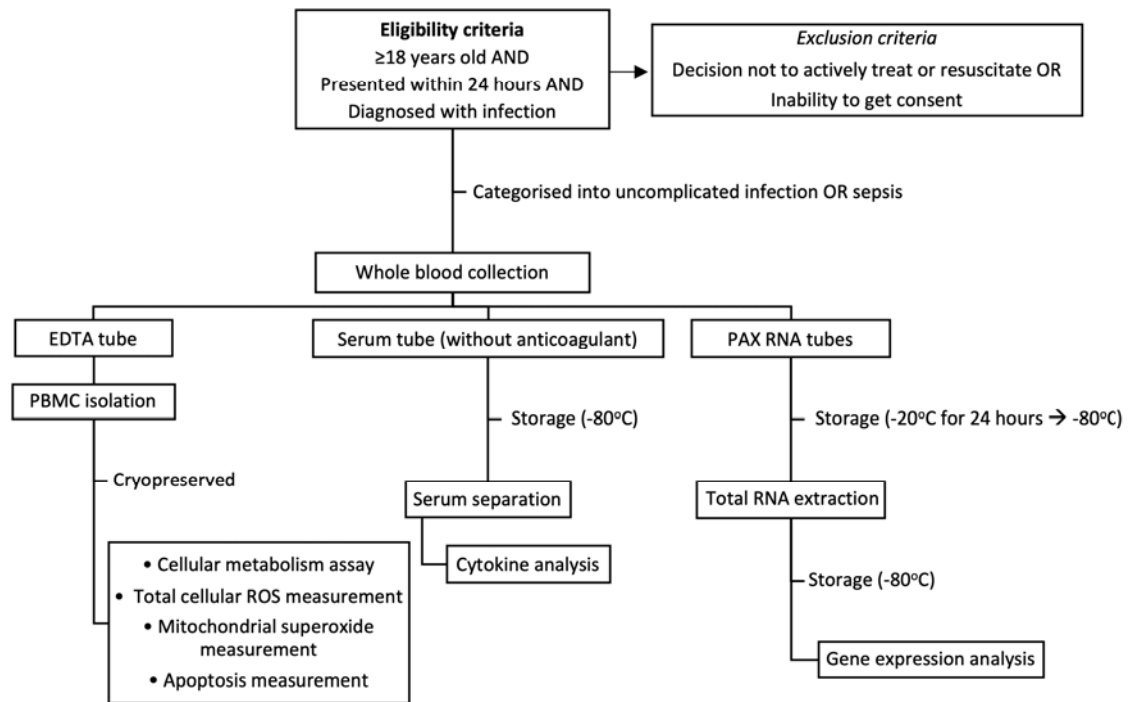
**Eligibility criteria**
≥18 years old AND
Presented within 24 hours AND
Diagnosed with infection

*Exclusion criteria*
Decision not to actively treat or resuscitate OR
Inability to get consent

Categorised into uncomplicated infection OR sepsis

Whole blood collection

EDTA tube

Serum tube (without anticoagulant)

PAX RNA tubes

PBMC isolation

Storage (-80$^{o}$C)

Storage (-20$^{o}$C for 24 hours → -80$^{o}$C)

Cryopreserved

Serum separation

Total RNA extraction

Cytokine analysis

• Cellular metabolism assay
• Total cellular ROS measurement
• Mitochondrial superoxide measurement
• Apoptosis measurement

Storage (-80$^{o}$C)

Gene expression analysis